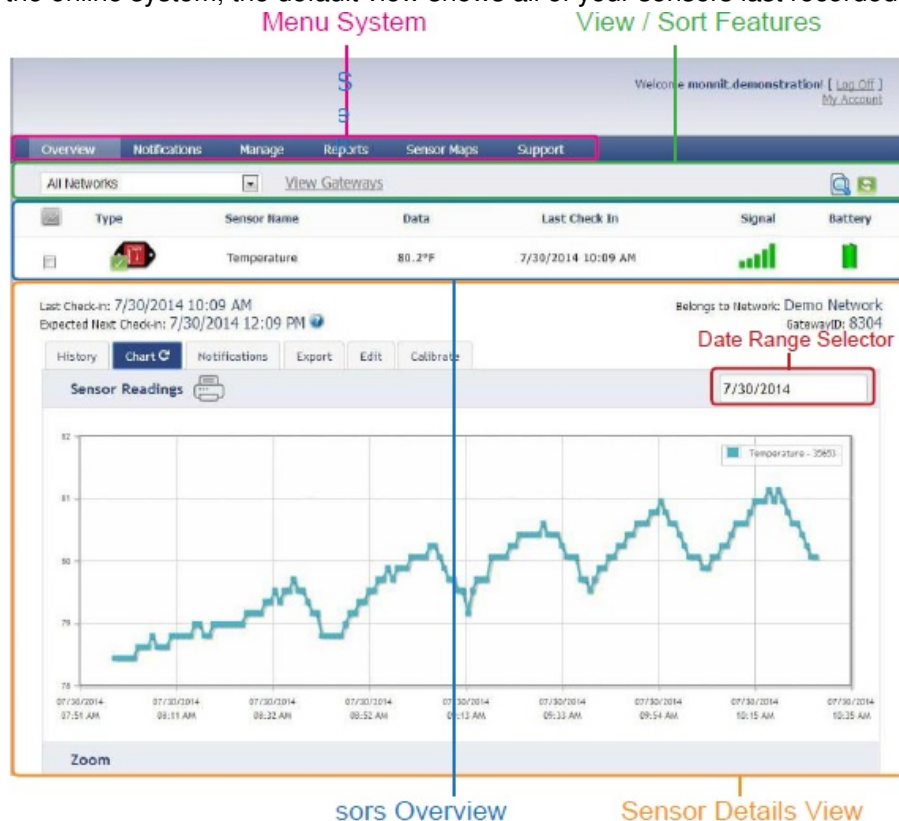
the online system, the default view shows all of your sensors last recorded

Menu System

View / Sort Features

S
s

Welcome monnit.demonstration! [ Log Off ]
My Account

Overview Notifications Manage Reports Sensor Maps Support

All Networks

View Gateways

| | Type | Sensor Name | Data | Last Check In | Signal | Battery |
|---|---|---|---|---|---|---|
| | | Temperature | 80.2°F | 7/30/2014 10:09 AM | | |

Last Check-in: 7/30/2014 10:09 AM
Expected Next Check-in: 7/30/2014 12:09 PM

Belongs to Network: Demo Network
GatewayID: 8304

Date Range Selector

History Chart Notifications Export Edit Calibrate

Sensor Readings

7/30/2014

Temperature - 35653

82
81
80
79
78

07/30/2014 07:51 AM
07/30/2014 08:11 AM
07/30/2014 08:32 AM
07/30/2014 08:52 AM
07/30/2014 09:13 AM
07/30/2014 09:33 AM
07/30/2014 09:54 AM
07/30/2014 10:15 AM
07/30/2014 10:35 AM

Zoom

sors Overview

Sensor Details View